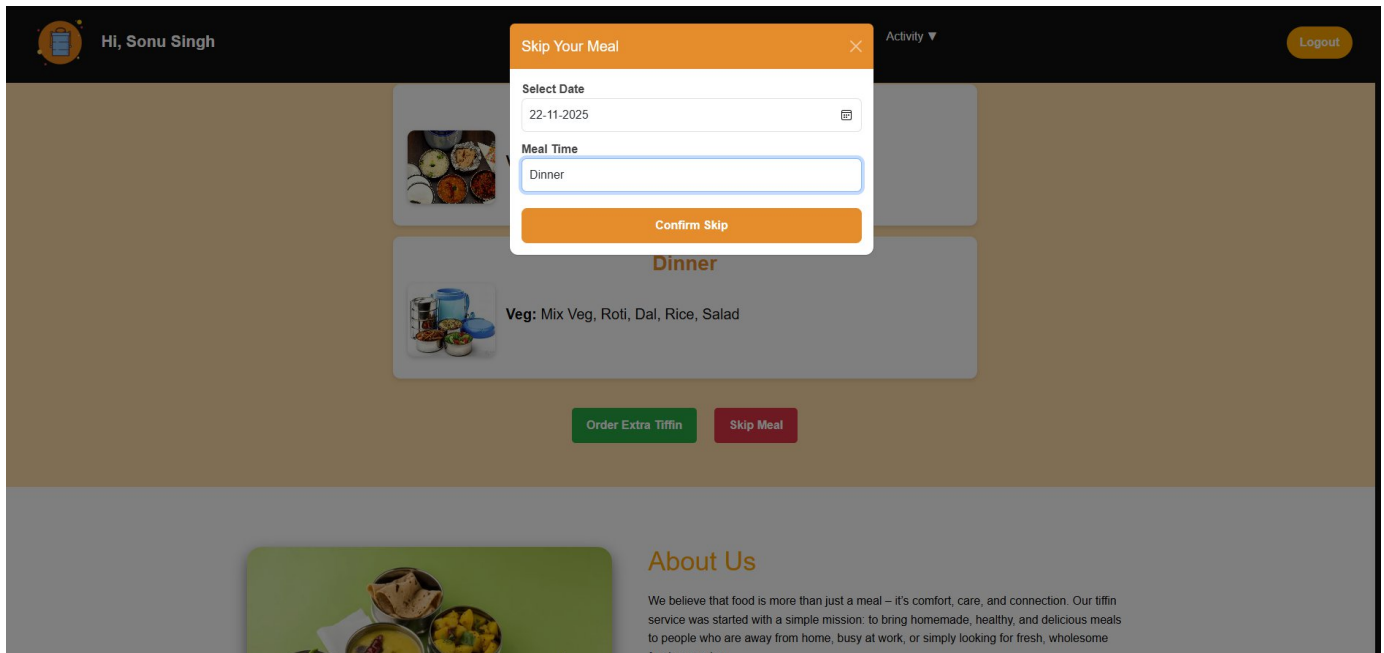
Hi, Sonu Singh

Activity ▼

Logout

Skip Your Meal

Select Date

22-11-2025

Meal Time

Dinner

Confirm Skip

Dinner

Veg: Mix Veg, Roti, Dal, Rice, Salad

Order Extra Tiffin

Skip Meal

About Us

We believe that food is more than just a meal – it's comfort, care, and connection. Our tiffin service was started with a simple mission: to bring homemade, healthy, and delicious meals to people who are away from home, busy at work, or simply looking for fresh, wholesome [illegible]